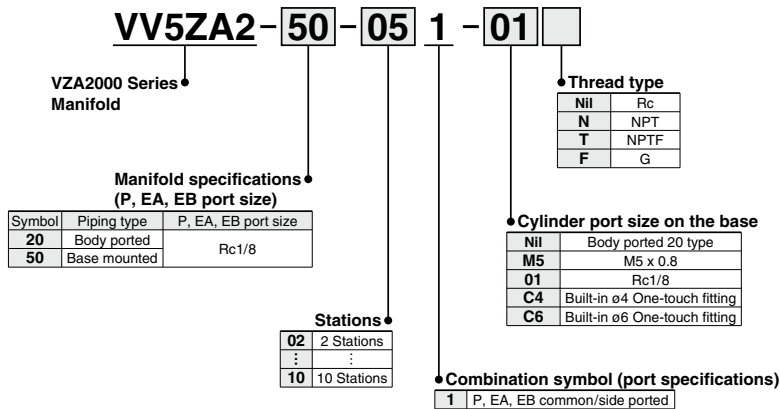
VV5ZA2 – 50 – 05 1 – 01

VZA2000 Series Manifold

Thread type

| Nil | Rc |
|---|---|
| N | NPT |
| T | NPTF |
| F | G |

Manifold specifications (P, EA, EB port size)

| Symbol | Piping type | P, EA, EB port size |
|---|---|---|
| 20 | Body ported | Rc1/8 |
| 50 | Base mounted | |

Cylinder port size on the base

| Nil | Body ported 20 type |
|---|---|
| M5 | M5 x 0.8 |
| 01 | Rc1/8 |
| C4 | Built-in ø4 One-touch fitting |
| C6 | Built-in ø6 One-touch fitting |

Stations

| 02 | 2 Stations |
|---|---|
| ⋮ | ⋮ |
| 10 | 10 Stations |

Combination symbol (port specifications)

| 1 | P, EA, EB common/side ported |
|---|---|